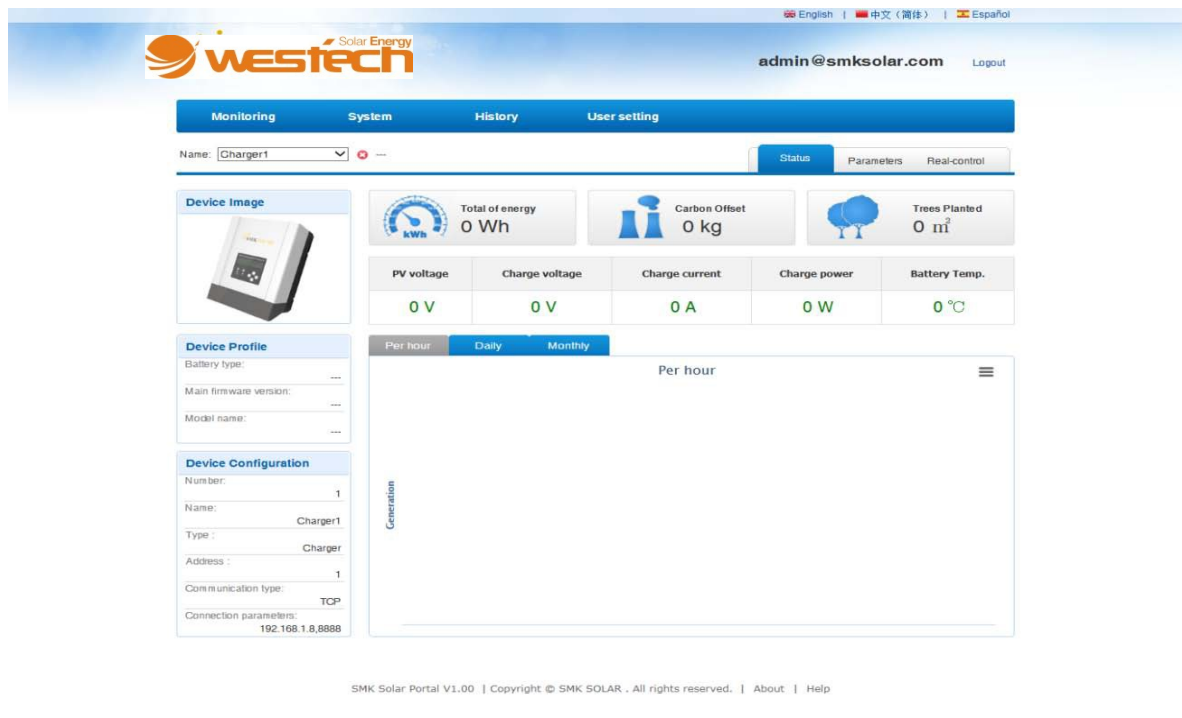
English | 中文（简体） | Español

westech Solar Energy

admin@smksolar.com Logout

Monitoring System History User setting

Name: Charger1 ---

Status Parameters Real-control

Device Image

Total of energy
0 Wh

Carbon Offset
0 kg

Trees Planted
0 $m^2$

kWh

| PV voltage | Charge voltage | Charge current | Charge power | Battery Temp. |
|---|---|---|---|---|
| 0 V | 0 V | 0 A | 0 W | 0 ℃ |

Device Profile
Battery type:
---
Main firmware version:
---
Model name:
---

Per hour Daily Monthly

Per hour

Generation

Device Configuration
Number:
1
Name:
Charger1
Type :
Charger
Address :
1
Communication type:
TCP
Connection parameters:
192.168.1.8,8888

SMK Solar Portal V1.00 | Copyright © SMK SOLAR . All rights reserved. | About | Help